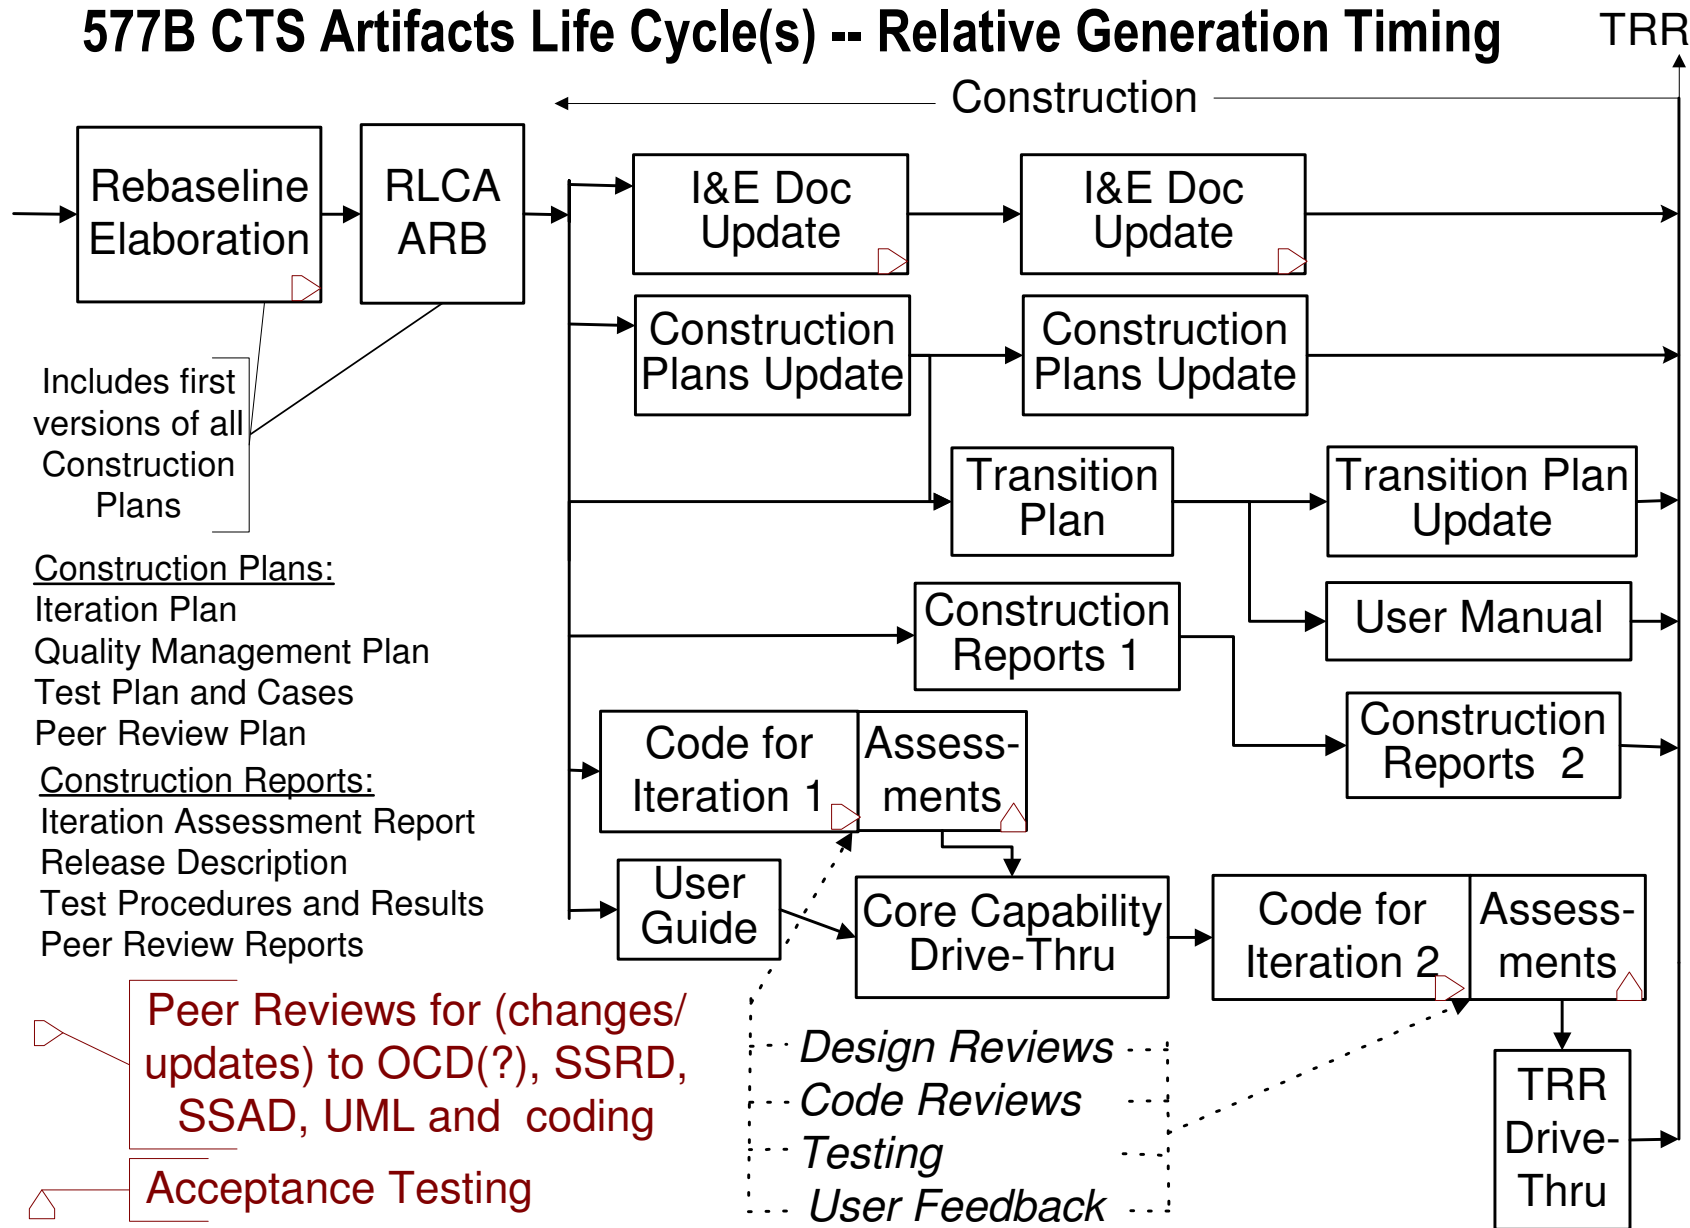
577B CTS Artifacts Life Cycle(s) -- Relative Generation Timing

TRR

Construction

Rebaseline Elaboration

RLCA ARB

I&E Doc Update

I&E Doc Update

Construction Plans Update

Construction Plans Update

Includes first versions of all Construction Plans

Transition Plan

Transition Plan Update

Construction Plans:
Iteration Plan
Quality Management Plan
Test Plan and Cases
Peer Review Plan

User Manual

Construction Reports 1

Construction Reports 2

Code for Iteration 1

Assess-ments

Construction Reports:
Iteration Assessment Report
Release Description
Test Procedures and Results
Peer Review Reports

User Guide

Core Capability Drive-Thru

Code for Iteration 2

Assess-ments

Peer Reviews for (changes/ updates) to OCD(?), SSRD, SSAD, UML and coding

Design Reviews
Code Reviews
Testing
User Feedback

TRR Drive-Thru

Acceptance Testing